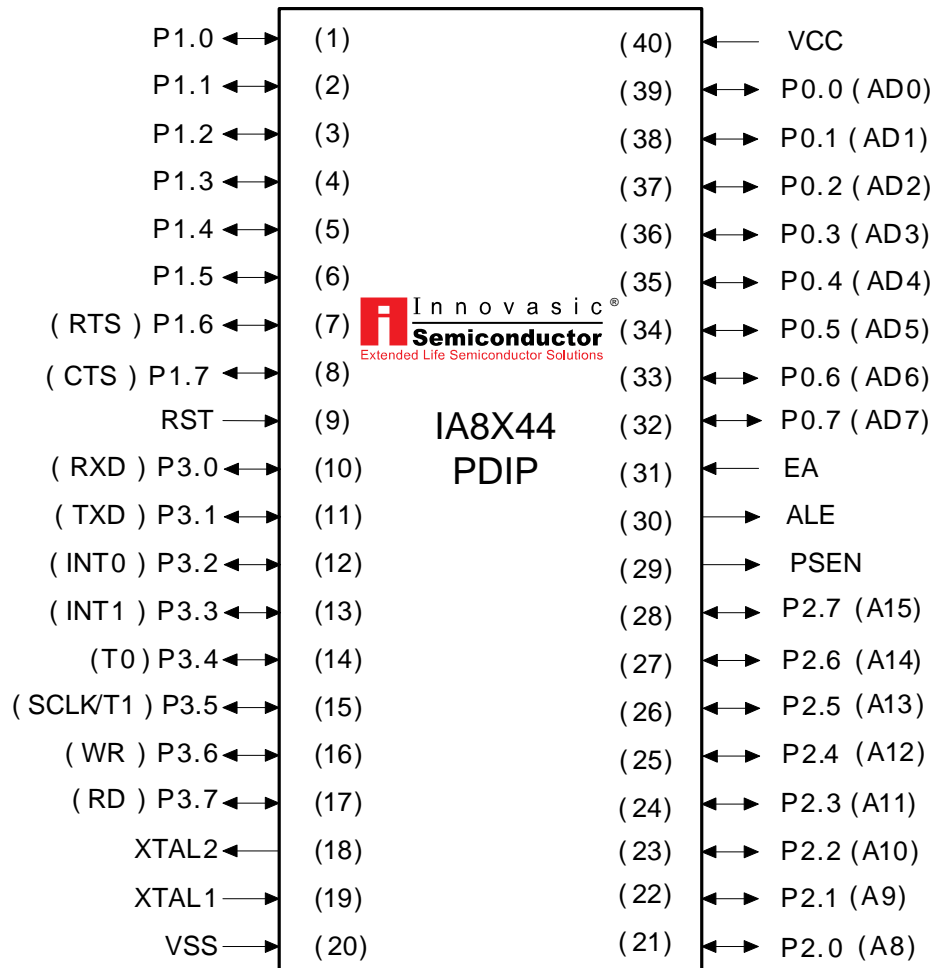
P1.0 (1)
P1.1 (2)
P1.2 (3)
P1.3 (4)
P1.4 (5)
P1.5 (6)
( RTS ) P1.6 (7)
( CTS ) P1.7 (8)
RST (9)
( RXD ) P3.0 (10)
( TXD ) P3.1 (11)
( INT0 ) P3.2 (12)
( INT1 ) P3.3 (13)
(T0) P3.4 (14)
( SCLK/T1 ) P3.5 (15)
( WR ) P3.6 (16)
( RD ) P3.7 (17)
XTAL2 (18)
XTAL1 (19)
VSS (20)

(40) VCC
(39) P0.0 ( AD0)
(38) P0.1 ( AD1)
(37) P0.2 ( AD2)
(36) P0.3 ( AD3)
(35) P0.4 ( AD4)
(34) P0.5 ( AD5)
(33) P0.6 ( AD6)
(32) P0.7 ( AD7)
(31) EA
(30) ALE
(29) PSEN
(28) P2.7 (A15)
(27) P2.6 (A14)
(26) P2.5 (A13)
(25) P2.4 (A12)
(24) P2.3 (A11)
(23) P2.2 (A10)
(22) P2.1 (A9)
(21) P2.0 (A8)

i Innovasic®
Semiconductor
Extended Life Semiconductor Solutions

IA8X44
PDIP